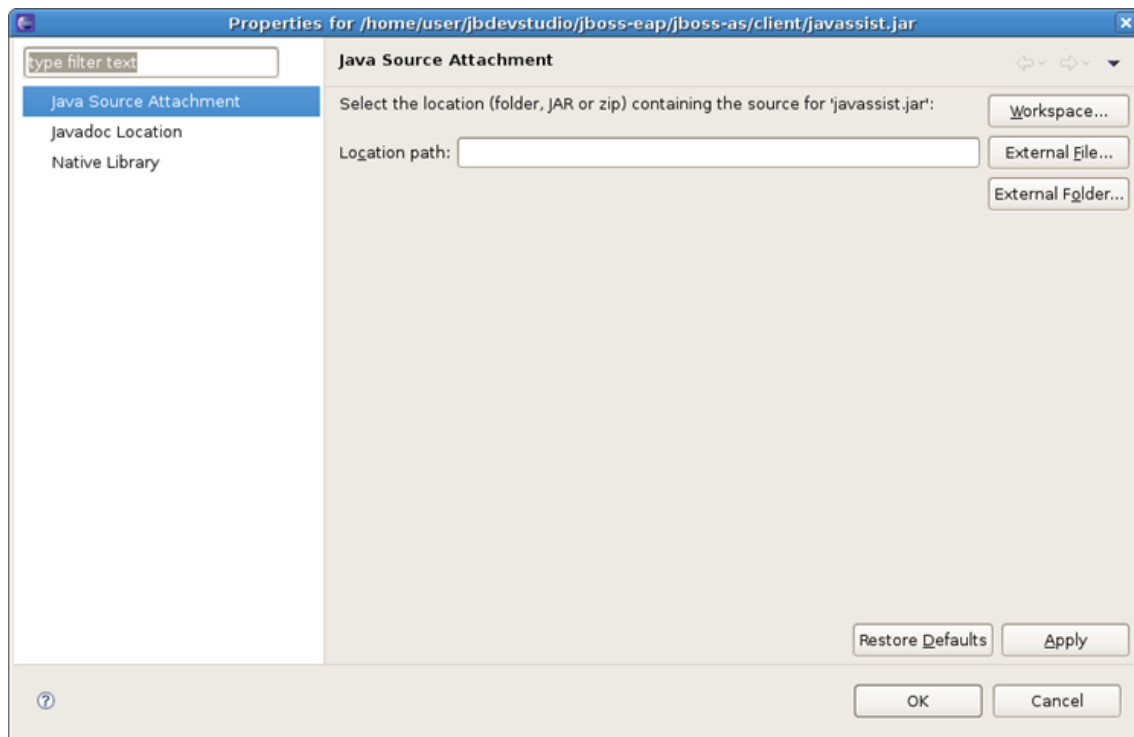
Properties for /home/user/jbdevstudio/jboss-eap/jboss-as/client/javassist.jar

type filter text

Java Source Attachment
Javadoc Location
Native Library

Java Source Attachment

Select the location (folder, JAR or zip) containing the source for 'javassist.jar':

Workspace...

Location path:

External File...

External Folder...

Restore Defaults

Apply

OK

Cancel